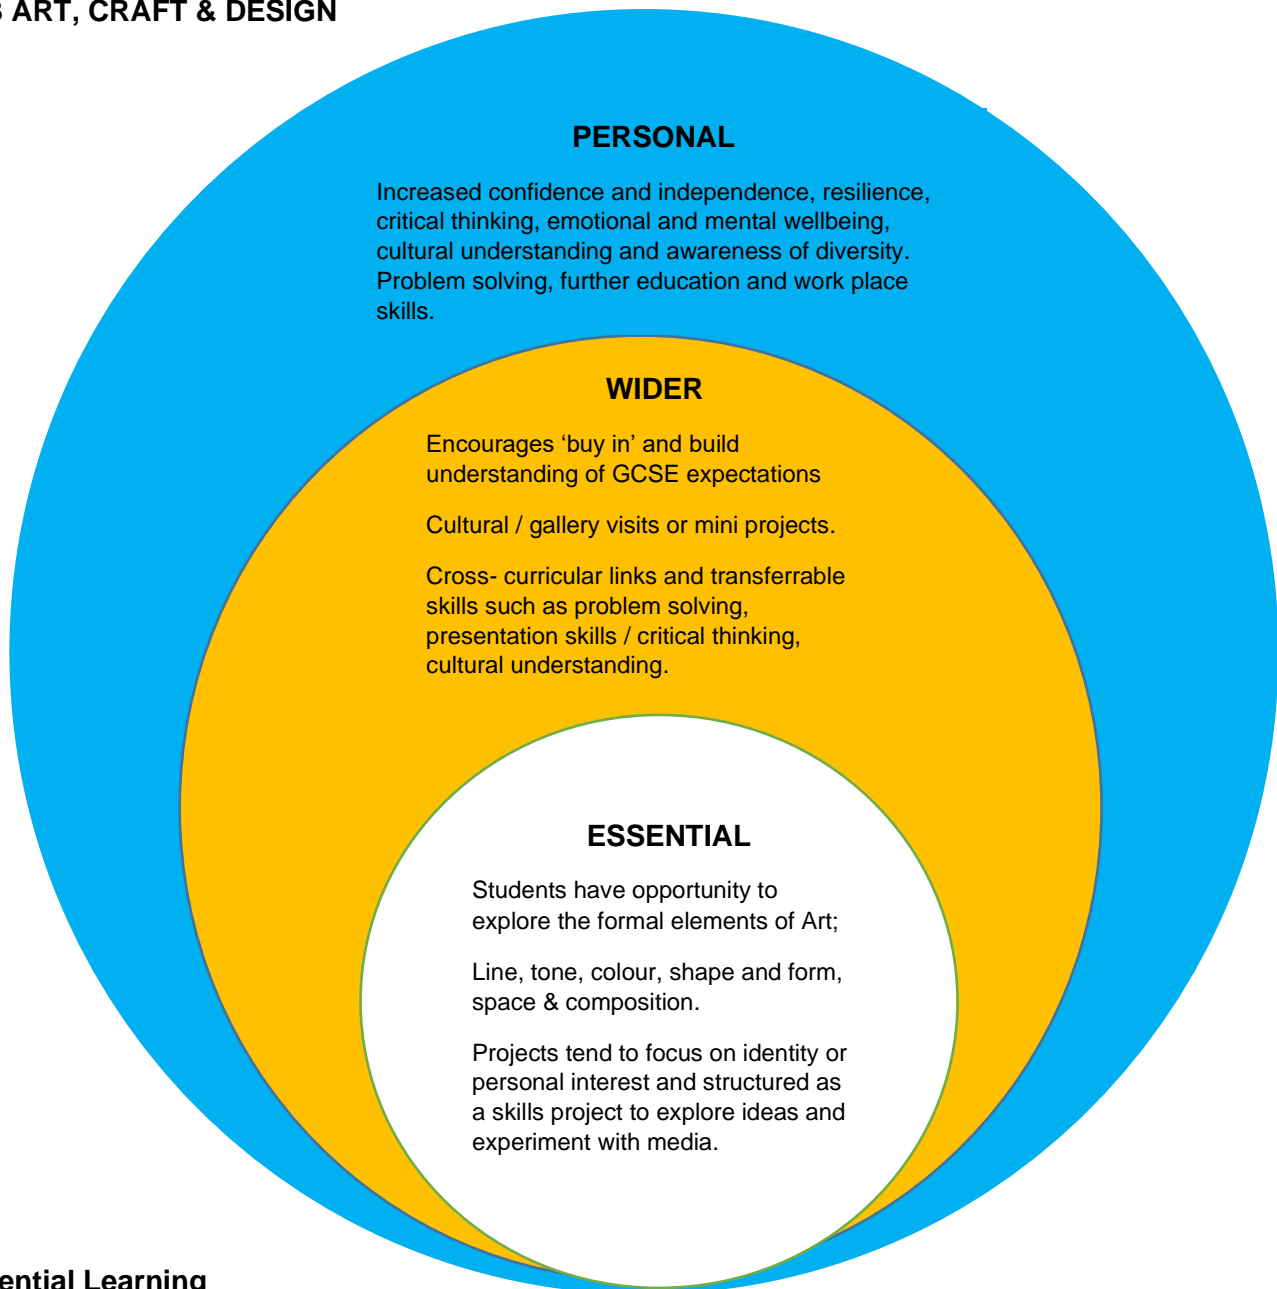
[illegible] ART, CRAFT & DESIGN

PERSONAL

Increased confidence and independence, resilience, critical thinking, emotional and mental wellbeing, cultural understanding and awareness of diversity. Problem solving, further education and work place skills.

WIDER

Encourages 'buy in' and build understanding of GCSE expectations

Cultural / gallery visits or mini projects.

Cross- curricular links and transferrable skills such as problem solving, presentation skills / critical thinking, cultural understanding.

ESSENTIAL

Students have opportunity to explore the formal elements of Art;

Line, tone, colour, shape and form, space & composition.

Projects tend to focus on identity or personal interest and structured as a skills project to explore ideas and experiment with media.

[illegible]ential Learning